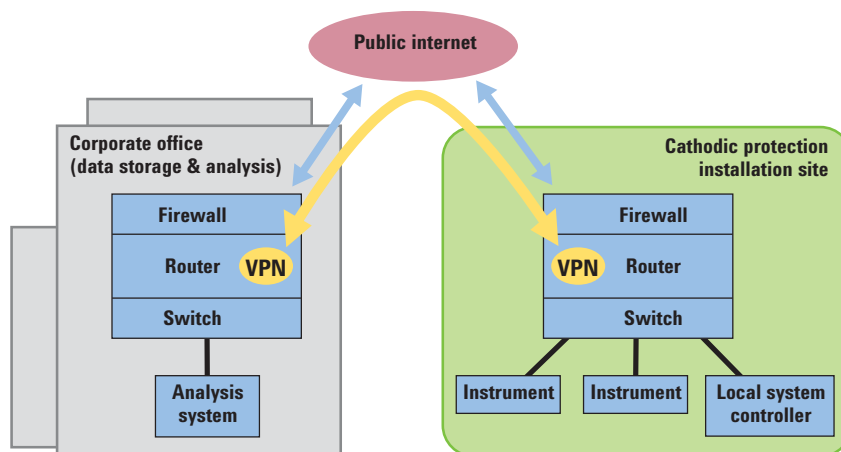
Public internet

Corporate office
(data storage & analysis)

Firewall

Router VPN

Switch

Analysis system

Cathodic protection installation site

Firewall

VPN Router

Switch

Instrument

Instrument

Local system controller